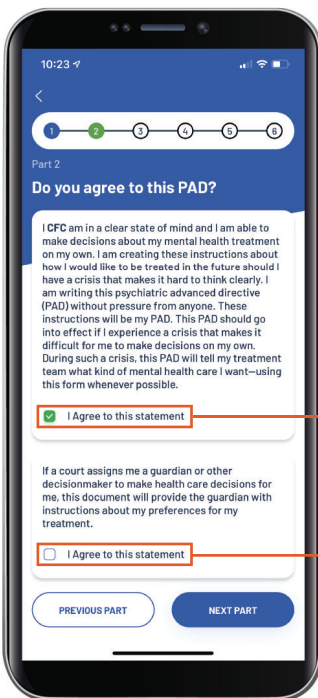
10:23

1 2 3 4 5 6

Part 2

Do you agree to this PAD?

I **CFC** am in a clear state of mind and I am able to make decisions about my mental health treatment on my own. I am creating these instructions about how I would like to be treated in the future should I have a crisis that makes it hard to think clearly. I am writing this psychiatric advanced directive (PAD) without pressure from anyone. These instructions will be my PAD. This PAD should go into effect if I experience a crisis that makes it difficult for me to make decisions on my own. During such a crisis, this PAD will tell my treatment team what kind of mental health care I want—using this form whenever possible.

I Agree to this statement

If a court assigns me a guardian or other decisionmaker to make health care decisions for me, this document will provide the guardian with instructions about my preferences for my treatment.

I Agree to this statement

PREVIOUS PART

NEXT PART